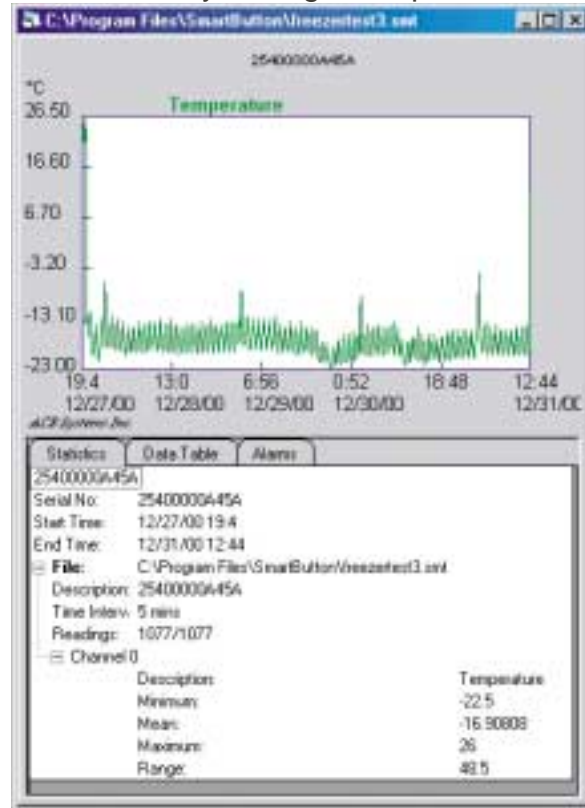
C:\Program Files\SmartButton\freezertest3.sml

25400000A45A

°C

Temperature

26.50

16.60

6.70

-3.20

-13.10

-23.00

19:4
12/27/00

13:0
12/28/00

6:56
12/29/00

0:52
12/30/00

18:48

12:44
12/31/0C

ACR Systems Inc.

Statistics | Data Table | Alarms

25400000A45A

Serial No: 25400000A45A
Start Time: 12/27/00 19:4
End Time: 12/31/00 12:44
File: C:\Program Files\SmartButton\freezertest3.sml
Description: 25400000A45A
Time Interv: 5 mins
Readings: 1077/1077
Channel 0

| | |
|---|---|
| Description: | Temperature |
| Minimum: | -22.5 |
| Mean: | -16.90808 |
| Maximum: | 26 |
| Range: | 48.5 |